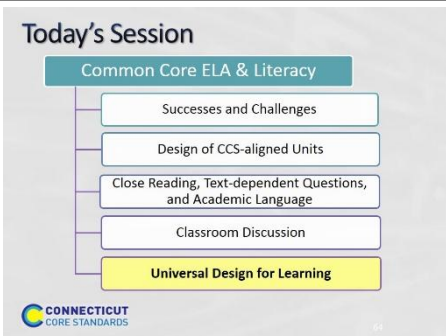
Today's Session

Common Core ELA & Literacy

Successes and Challenges

Design of CCS-aligned Units

Close Reading, Text-dependent Questions, and Academic Language

Classroom Discussion

Universal Design for Learning

CONNECTICUT
CORE STANDARDS

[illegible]